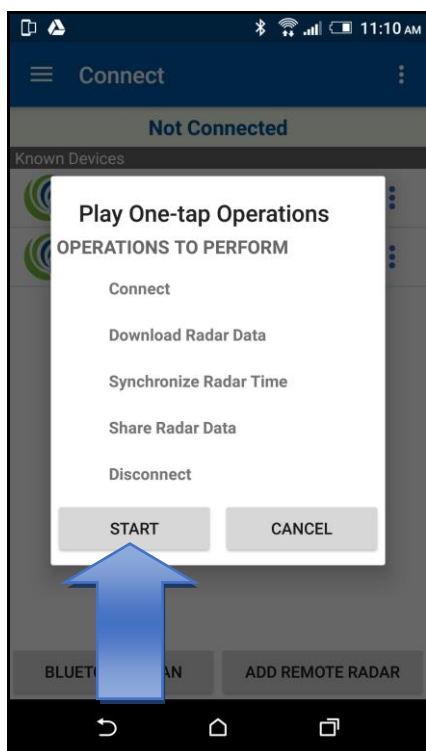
11:10 AM

Connect

Not Connected

Known Devices

Play One-tap Operations

OPERATIONS TO PERFORM

Connect

Download Radar Data

Synchronize Radar Time

Share Radar Data

Disconnect

START

CANCEL

BLUET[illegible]AN

ADD REMOTE RADAR